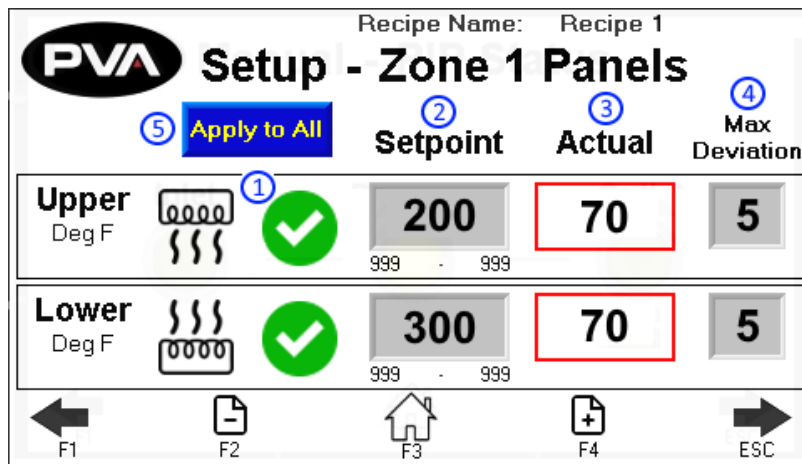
Recipe Name: Recipe 1

PVA

Setup - Zone 1 Panels

5 Apply to All

2 Setpoint

3 Actual

4 Max Deviation

Upper Deg F

1

200

999 - 999

70

5

Lower Deg F

300

999 - 999

70

5

F1

F2

F3

F4

ESC